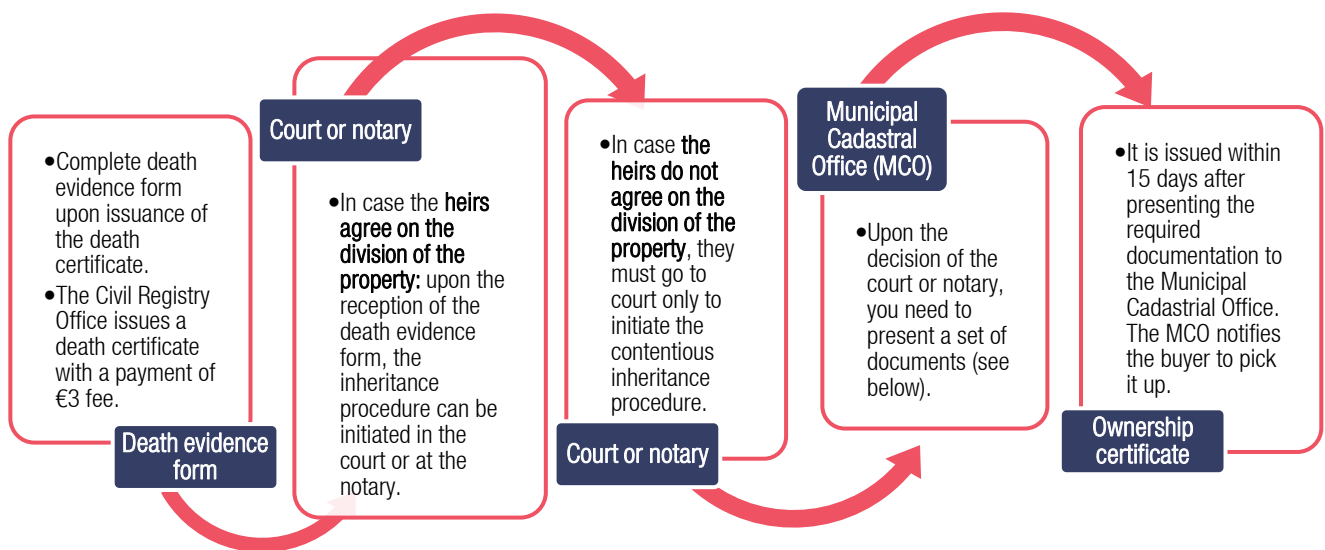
•Complete death evidence form upon issuance of the death certificate.
•The Civil Registry Office issues a death certificate with a payment of €3 fee.

Death evidence form

Court or notary

•In case the heirs agree on the division of the property: upon the reception of the death evidence form, the inheritance procedure can be initiated in the court or at the notary.

•In case the heirs do not agree on the division of the property, they must go to court only to initiate the contentious inheritance procedure.

Court or notary

Municipal Cadastrial Office (MCO)

•Upon the decision of the court or notary, you need to present a set of documents (see below).

•It is issued within 15 days after presenting the required documentation to the Municipal Cadastrial Office. The MCO notifies the buyer to pick it up.

Ownership certificate